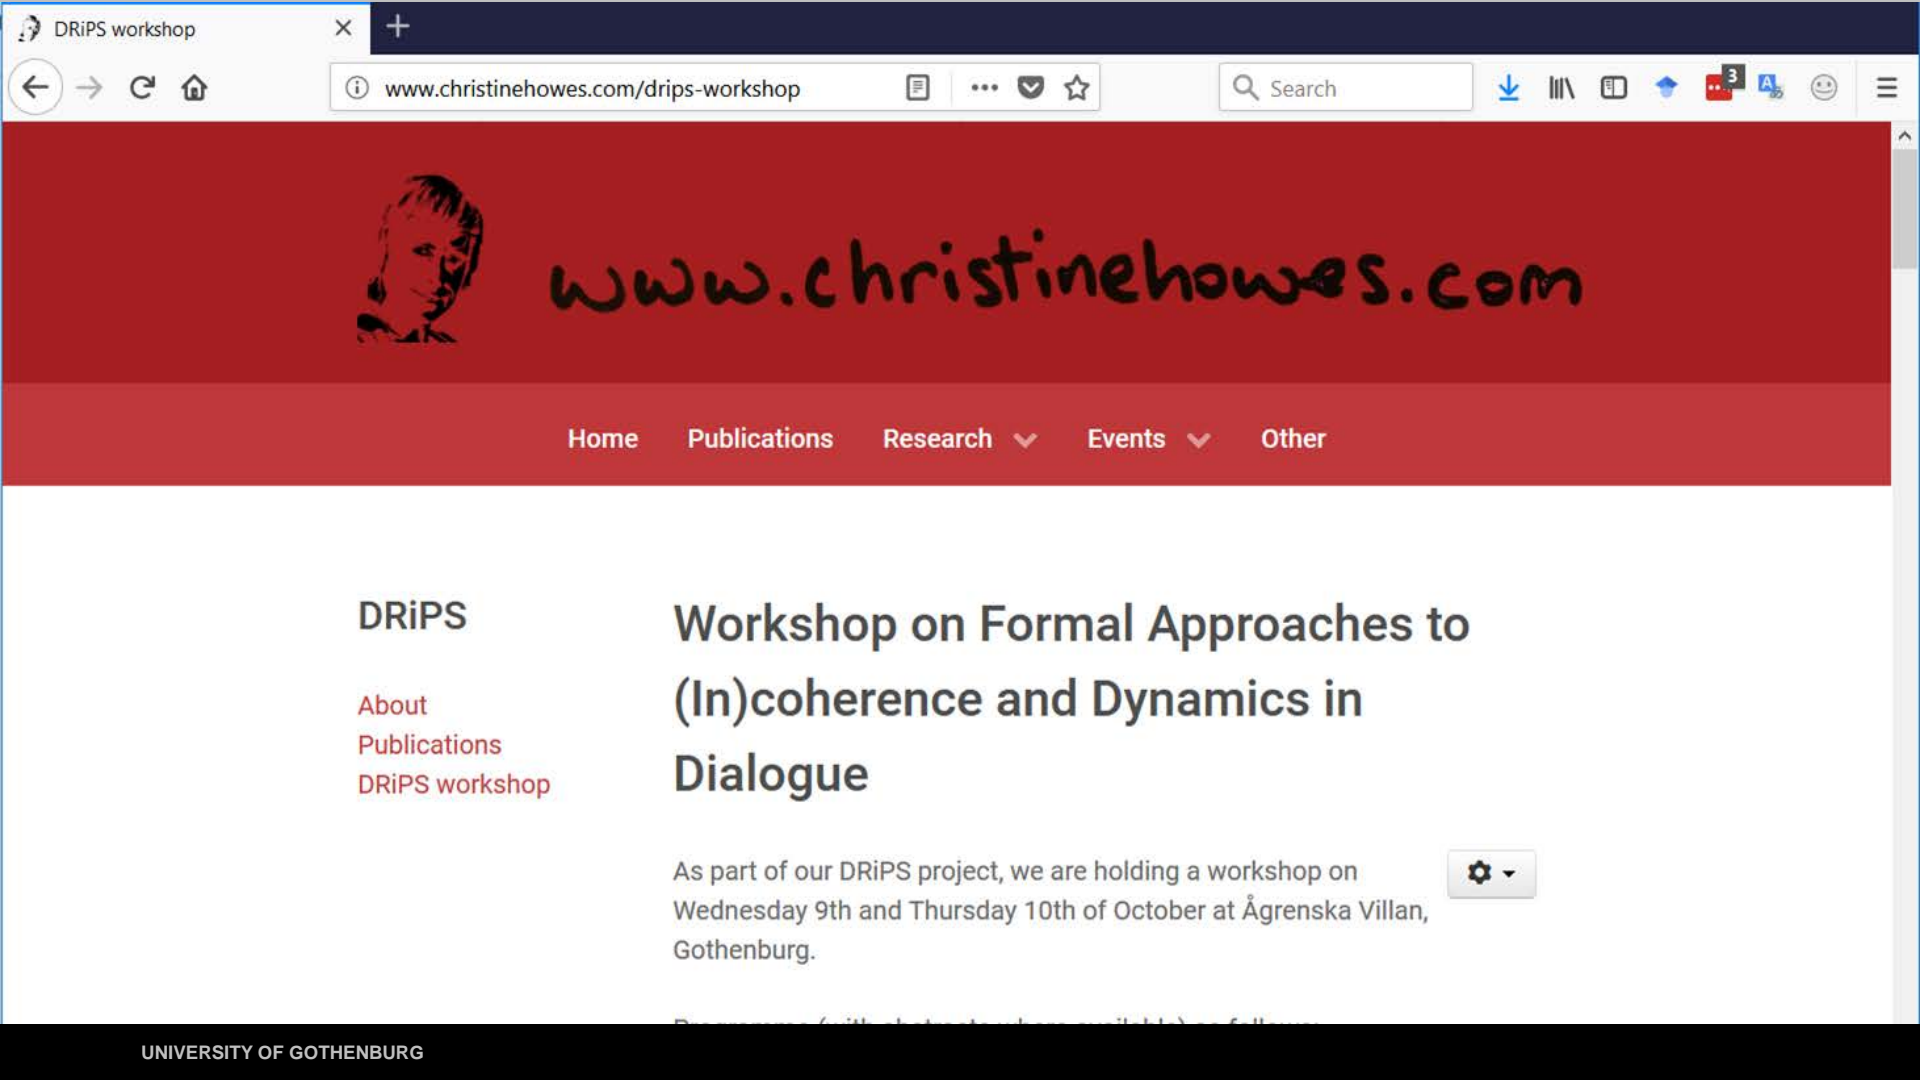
DRiPS workshop

www.christinehowes.com/drips-workshop

Search

3

www.christinehowes.com

Home Publications Research Events Other

DRiPS

About
Publications
DRiPS workshop

Workshop on Formal Approaches to (In)coherence and Dynamics in Dialogue

As part of our DRiPS project, we are holding a workshop on Wednesday 9th and Thursday 10th of October at Ågrenska Villan, Gothenburg.

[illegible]

UNIVERSITY OF GOTHENBURG